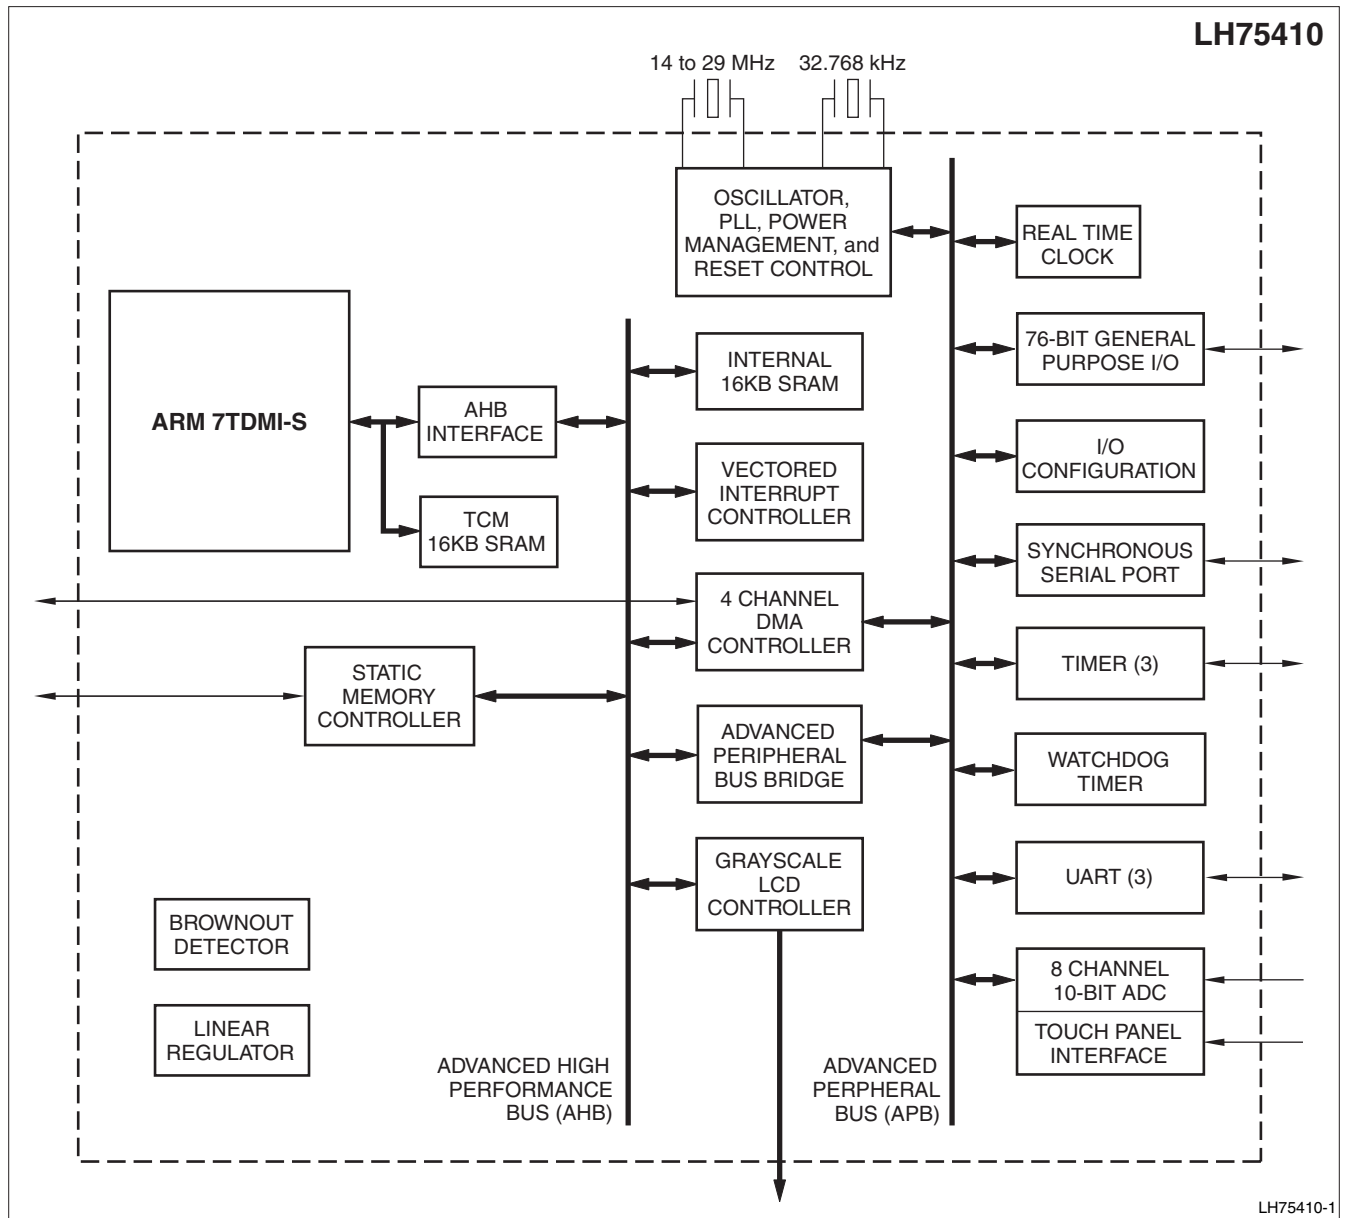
LH75410

14 to 29 MHz

32.768 kHz

OSCILLATOR, PLL, POWER MANAGEMENT, and RESET CONTROL

REAL TIME CLOCK

ARM 7TDMI-S

AHB INTERFACE

TCM 16KB SRAM

INTERNAL 16KB SRAM

VECTORED INTERRUPT CONTROLLER

4 CHANNEL DMA CONTROLLER

STATIC MEMORY CONTROLLER

ADVANCED PERIPHERAL BUS BRIDGE

GRAYSCALE LCD CONTROLLER

76-BIT GENERAL PURPOSE I/O

I/O CONFIGURATION

SYNCHRONOUS SERIAL PORT

TIMER (3)

WATCHDOG TIMER

UART (3)

8 CHANNEL 10-BIT ADC

TOUCH PANEL INTERFACE

BROWNOUT DETECTOR

LINEAR REGULATOR

ADVANCED HIGH PERFORMANCE BUS (AHB)

ADVANCED PERPHERAL BUS (APB)

LH75410-1